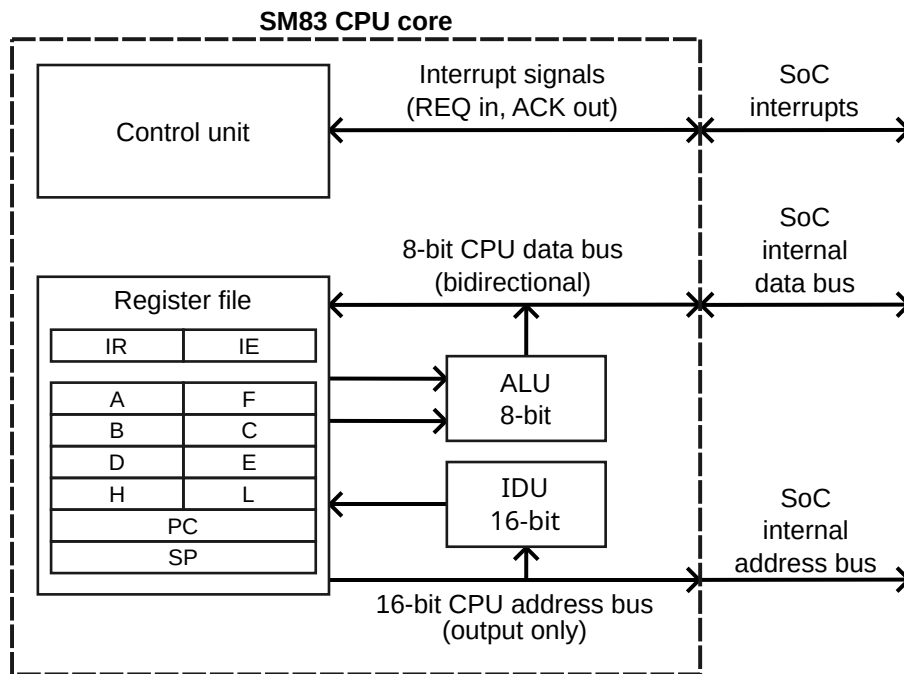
SM83 CPU core

Control unit

Interrupt signals
(REQ in, ACK out)

SoC
interrupts

8-bit CPU data bus
(bidirectional)

SoC
internal
data bus

Register file

| IR | IE |
|---|---|

| A | F |
|---|---|
| B | C |
| D | E |
| H | L |
| PC | |
| SP | |

ALU
8-bit

IDU
16-bit

SoC
internal
address bus

16-bit CPU address bus
(output only)